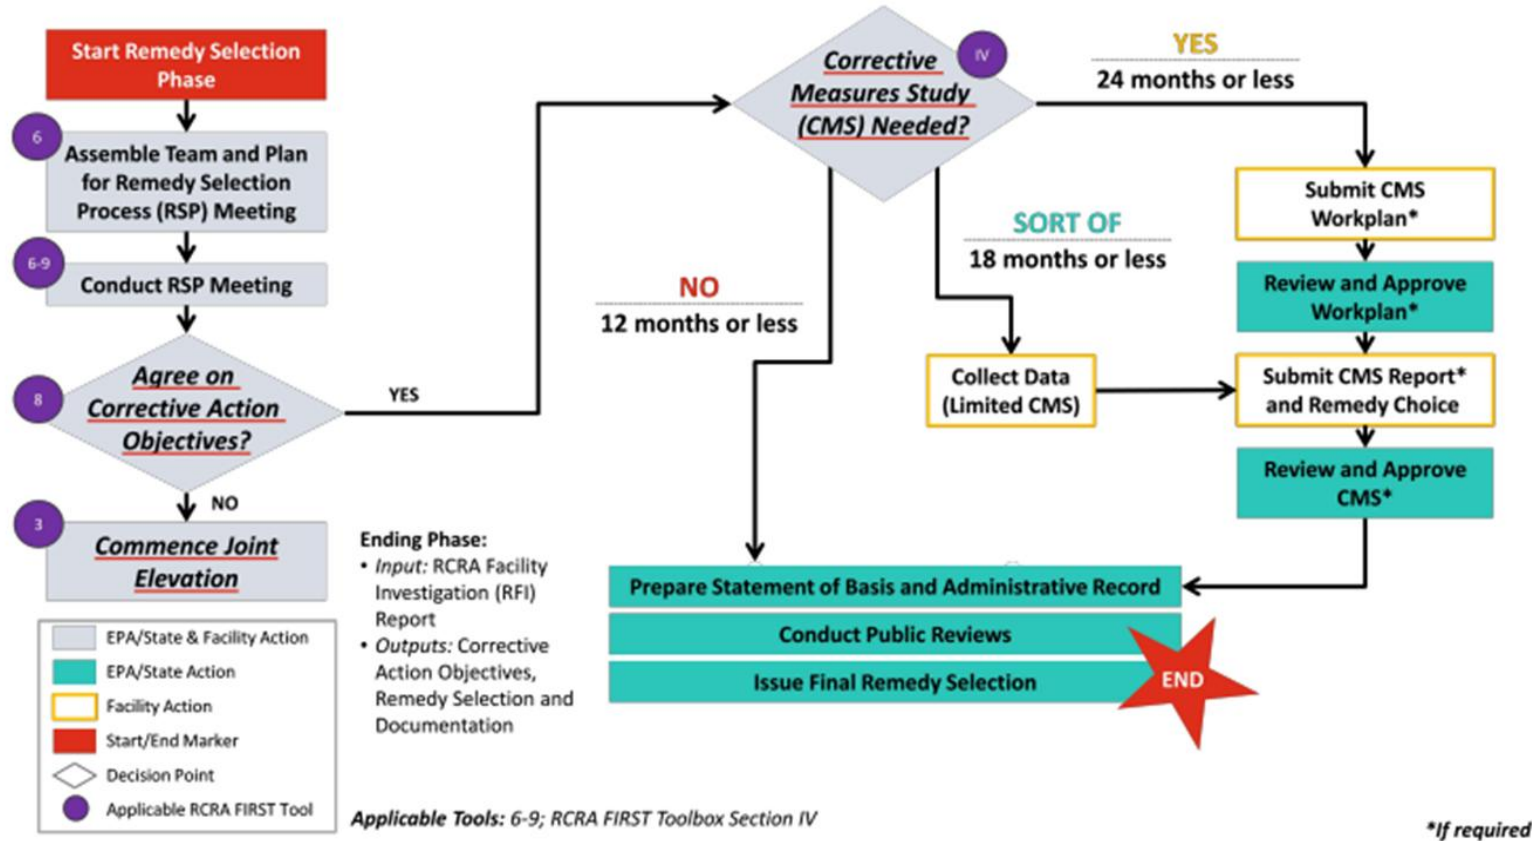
Start Remedy Selection Phase

6

Assemble Team and Plan for Remedy Selection Process (RSP) Meeting

6-9

Conduct RSP Meeting

8

Agree on Corrective Action Objectives?

YES

NO

3

Commence Joint Elevation

Corrective Measures Study (CMS) Needed?

IV

YES
24 months or less

SORT OF
18 months or less

NO
12 months or less

Submit CMS Workplan*

Review and Approve Workplan*

Collect Data (Limited CMS)

Submit CMS Report* and Remedy Choice

Review and Approve CMS*

Prepare Statement of Basis and Administrative Record

Conduct Public Reviews

Issue Final Remedy Selection

END

EPA/State & Facility Action
EPA/State Action
Facility Action
Start/End Marker
Decision Point
Applicable RCRA FIRST Tool

Ending Phase:
• Input: RCRA Facility Investigation (RFI) Report
• Outputs: Corrective Action Objectives, Remedy Selection and Documentation

Applicable Tools: 6-9; RCRA FIRST Toolbox Section IV

*If required